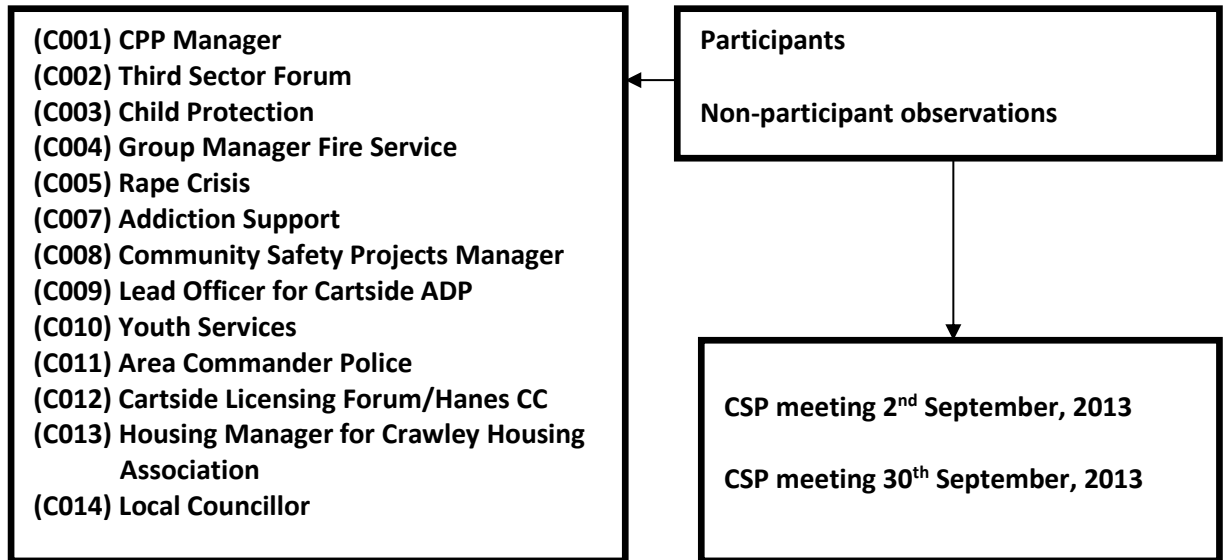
(C001) CPP Manager
(C002) Third Sector Forum
(C003) Child Protection
(C004) Group Manager Fire Service
(C005) Rape Crisis
(C007) Addiction Support
(C008) Community Safety Projects Manager
(C009) Lead Officer for Cartside ADP
(C010) Youth Services
(C011) Area Commander Police
(C012) Cartside Licensing Forum/Hanes CC
(C013) Housing Manager for Crawley Housing Association
(C014) Local Councillor

Participants

Non-participant observations

CSP meeting 2$^{nd}$ September, 2013

CSP meeting 30$^{th}$ September, 2013